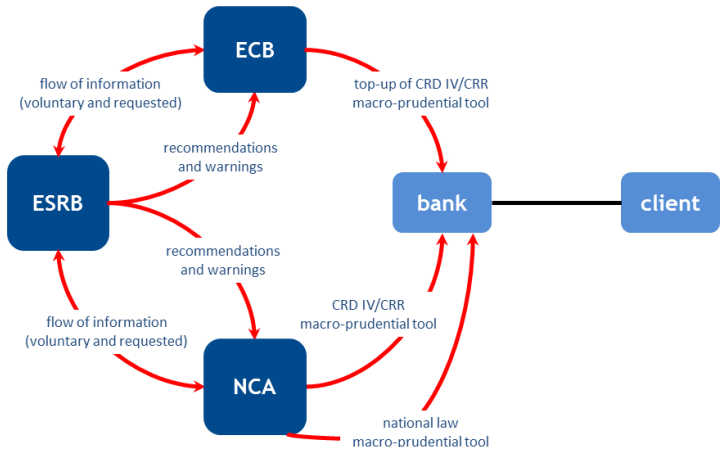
ECB

flow of information (voluntary and requested)

top-up of CRD IV/CRR macro-prudential tool

recommendations and warnings

ESRB

bank

client

recommendations and warnings

CRD IV/CRR macro-prudential tool

flow of information (voluntary and requested)

NCA

national law macro-prudential tool